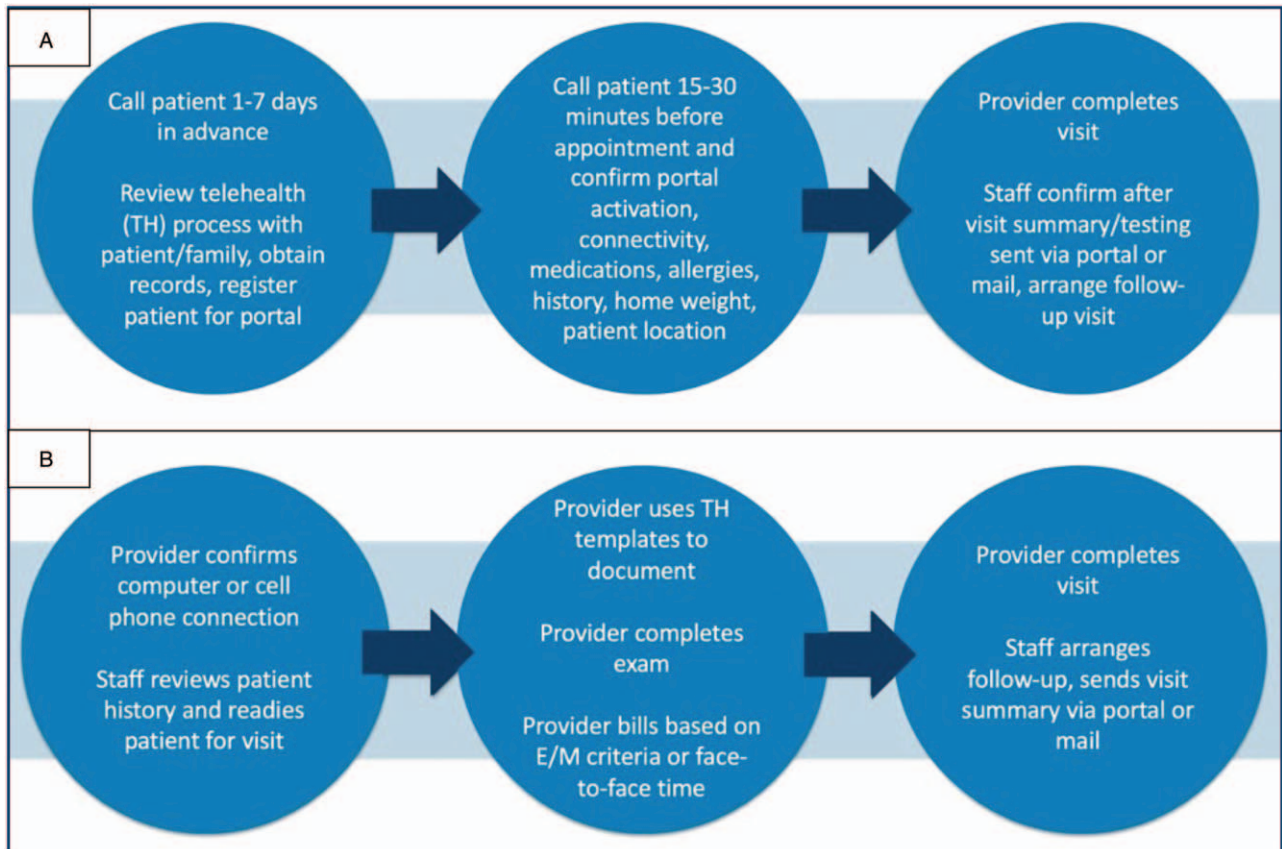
A

Call patient 1-7 days in advance

Review telehealth (TH) process with patient/family, obtain records, register patient for portal

Call patient 15-30 minutes before appointment and confirm portal activation, connectivity, medications, allergies, history, home weight, patient location

Provider completes visit

Staff confirm after visit summary/testing sent via portal or mail, arrange follow-up visit

B

Provider confirms computer or cell phone connection

Staff reviews patient history and readies patient for visit

Provider uses TH templates to document

Provider completes exam

Provider bills based on E/M criteria or face-to-face time

Provider completes visit

Staff arranges follow-up, sends visit summary via portal or mail